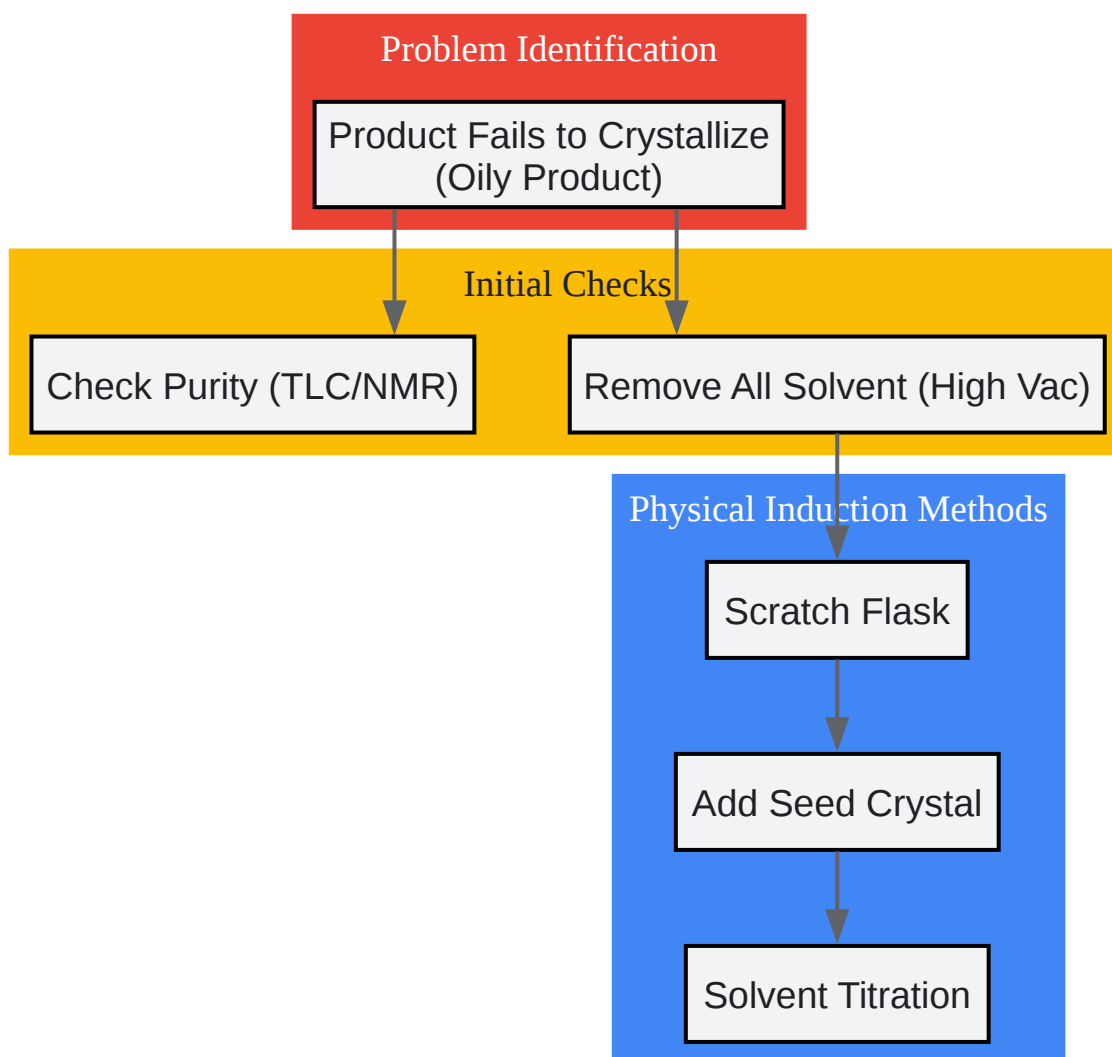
Problem Identification

Product Fails to Crystallize (Oily Product)

Initial Checks

Check Purity (TLC/NMR)

Remove All Solvent (High Vac)

Physical Induction Methods

Scratch Flask

Add Seed Crystal

Solvent Titration